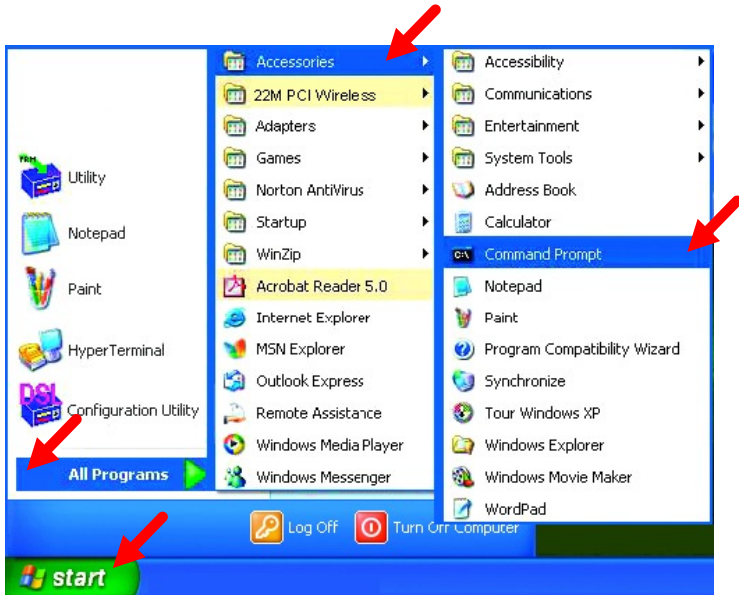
Utility
Notepad
Paint
HyperTerminal
Configuration Utility
All Programs

Accessories
22M PCI Wireless
Adapters
Games
Norton AntiVirus
Startup
WinZip
Acrobat Reader 5.0
Internet Explorer
MSN Explorer
Outlook Express
Remote Assistance
Windows Media Player
Windows Messenger

Accessibility
Communications
Entertainment
System Tools
Address Book
Calculator
Command Prompt
Notepad
Paint
Program Compatibility Wizard
Synchronize
Tour Windows XP
Windows Explorer
Windows Movie Maker
WordPad

Log Off
Turn Off Computer
start